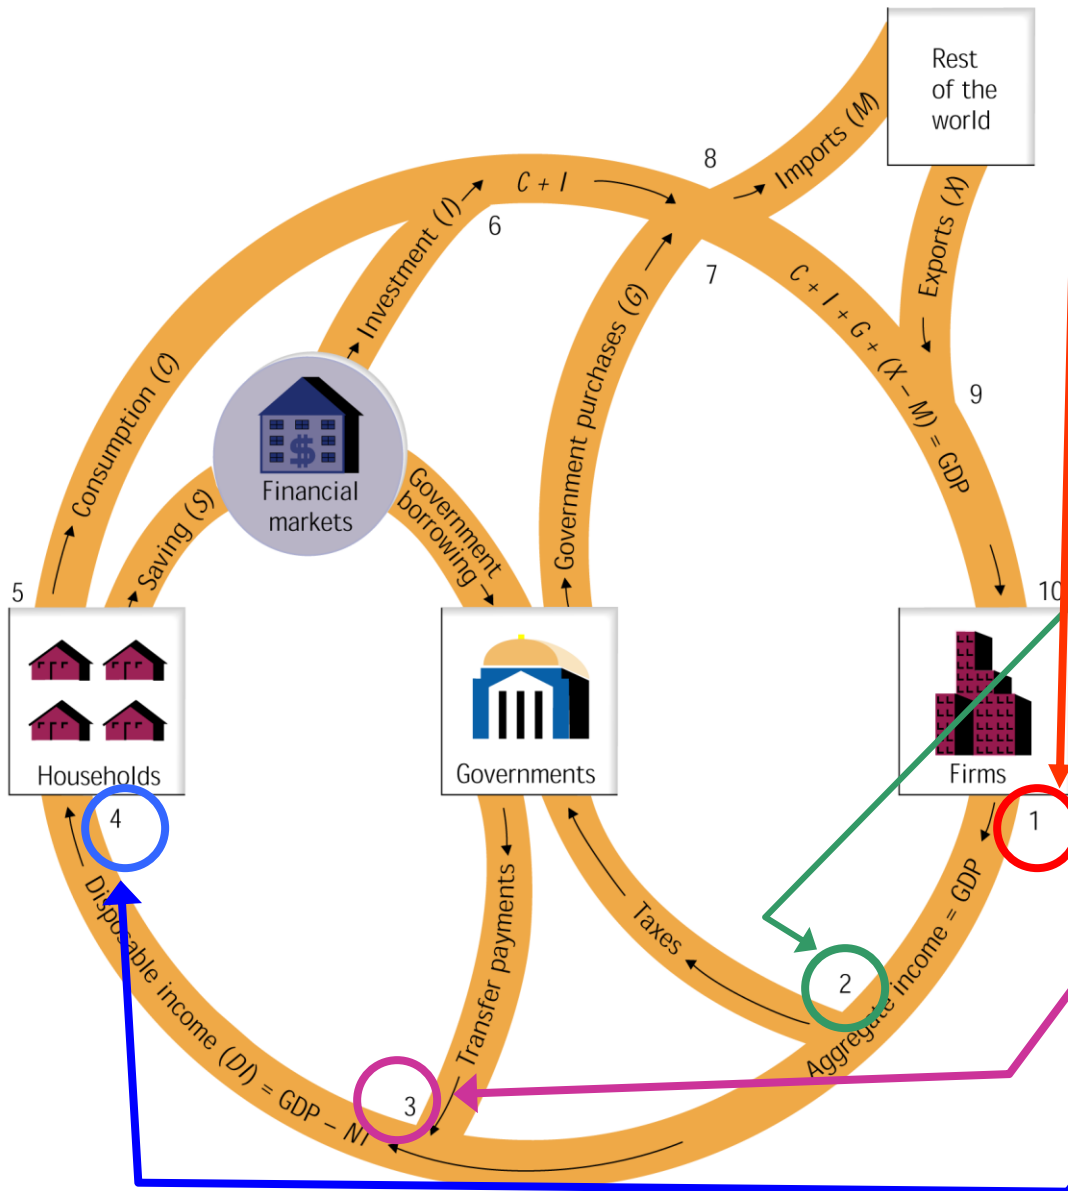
Rest of the world

Imports (M)

8

C + I

6

Investment (I)

7

Exports (X)

C + I + G + (X – M) = GDP

9

Consumption (C)

Financial markets

Government borrowing

Government purchases (G)

Saving (S)

5

10

Households

Governments

Firms

4

1

Disposable income (DI) = GDP – NT

Transfer payments

Taxes

2

Aggregate income = GDP

3